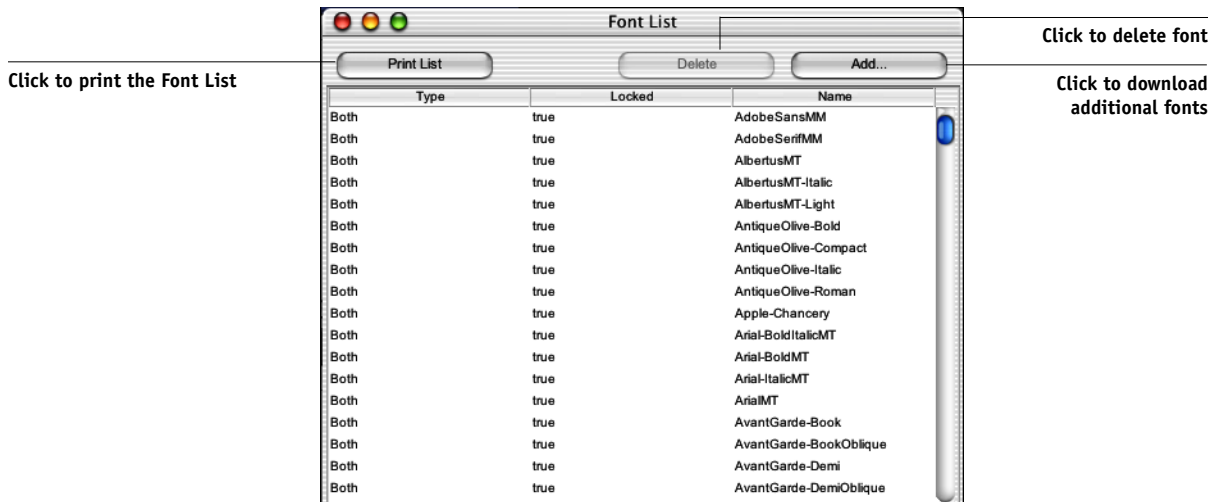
Font List

Click to delete font

Print List

Delete

Add...

Click to print the Font List

Click to download additional fonts

| Type | Locked | Name |
|---|---|---|
| Both | true | AdobeSansMM |
| Both | true | AdobeSerifMM |
| Both | true | AlbertusMT |
| Both | true | AlbertusMT-Italic |
| Both | true | AlbertusMT-Light |
| Both | true | AntiqueOlive-Bold |
| Both | true | AntiqueOlive-Compact |
| Both | true | AntiqueOlive-Italic |
| Both | true | AntiqueOlive-Roman |
| Both | true | Apple-Chancery |
| Both | true | Arial-BoldItalicMT |
| Both | true | Arial-BoldMT |
| Both | true | Arial-ItalicMT |
| Both | true | ArialMT |
| Both | true | AvantGarde-Book |
| Both | true | AvantGarde-BookOblique |
| Both | true | AvantGarde-Demi |
| Both | true | AvantGarde-DemiOblique |